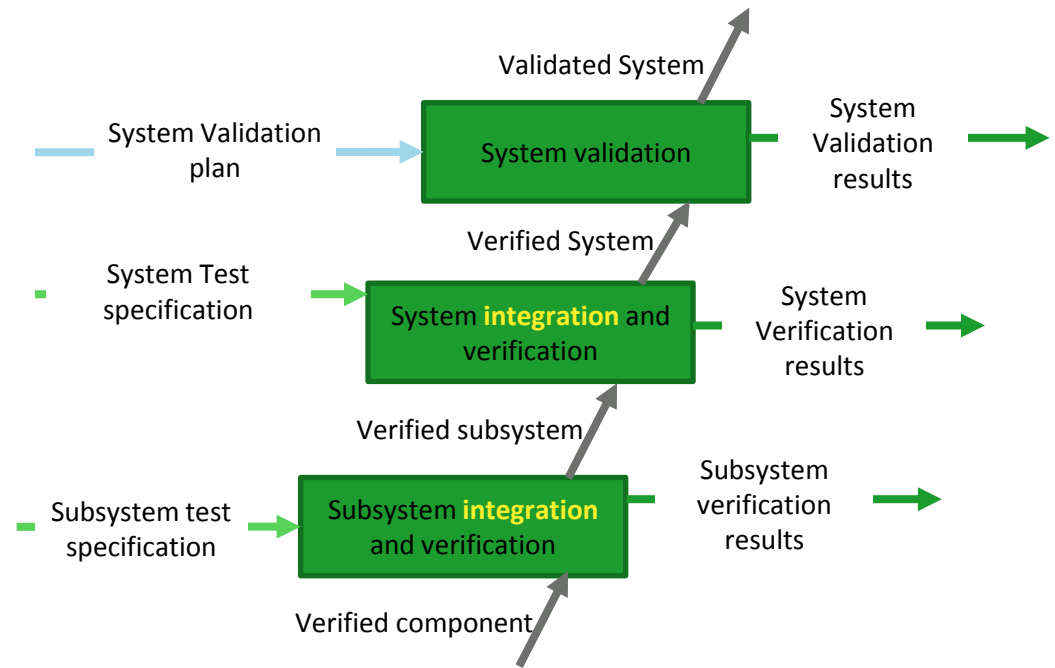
Validated System

System Validation plan

System validation

System Validation results

Verified System

System Test specification

System integration and verification

System Verification results

Verified subsystem

Subsystem test specification

Subsystem integration and verification

Subsystem verification results

Verified component